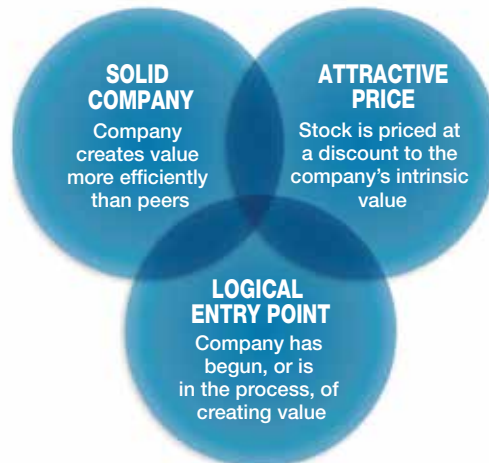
SOLID COMPANY
Company creates value more efficiently than peers

ATTRACTIVE PRICE
Stock is priced at a discount to the company's intrinsic value

LOGICAL ENTRY POINT
Company has begun, or is in the process, of creating value